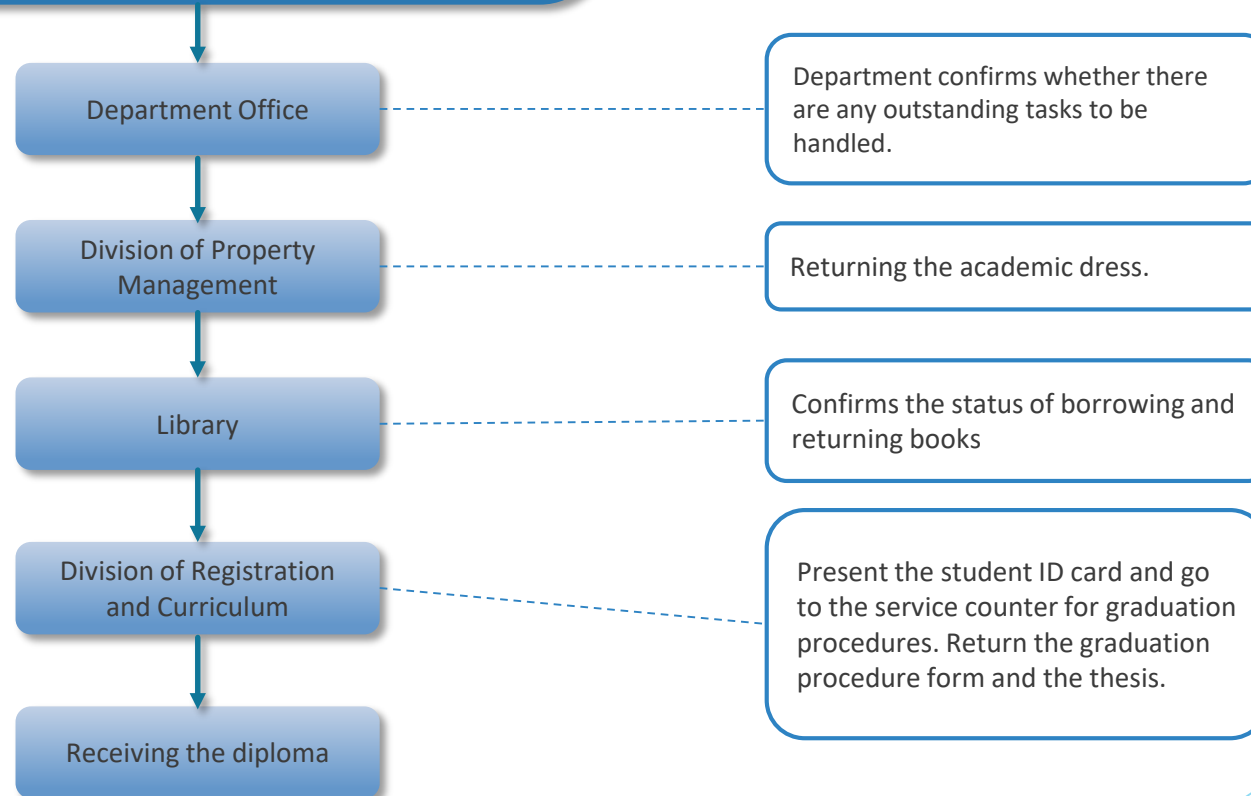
Department Office

Department confirms whether there are any outstanding tasks to be handled.

Division of Property Management

Returning the academic dress.

Library

Confirms the status of borrowing and returning books

Division of Registration and Curriculum

Present the student ID card and go to the service counter for graduation procedures. Return the graduation procedure form and the thesis.

Receiving the diploma